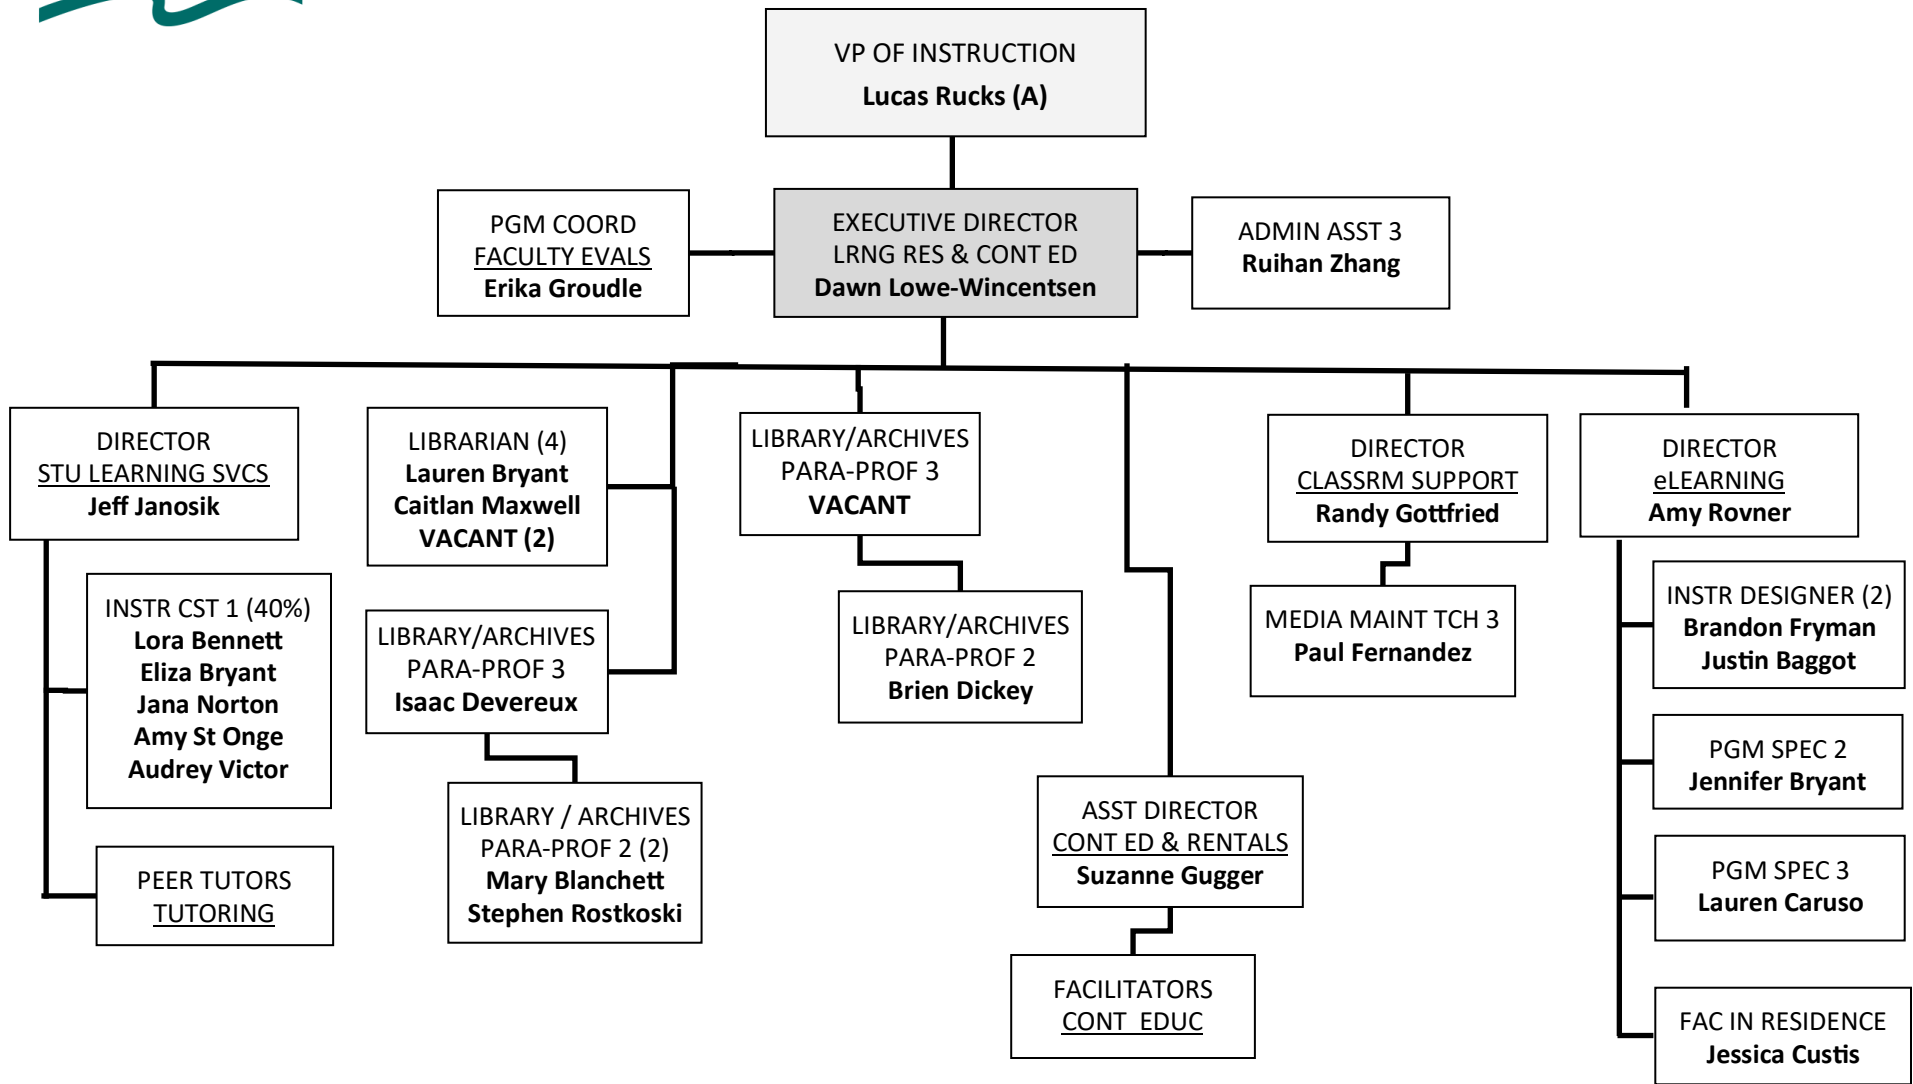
VP OF INSTRUCTION
Lucas Rucks (A)

PGM COORD
FACULTY EVALS
Erika Groudle

EXECUTIVE DIRECTOR
LRNG RES & CONT ED
Dawn Lowe-Wincentsen

ADMIN ASST 3
Ruihan Zhang

DIRECTOR
STU LEARNING SVCS
Jeff Janosik

INSTR CST 1 (40%)
Lora Bennett
Eliza Bryant
Jana Norton
Amy St Onge
Audrey Victor

PEER TUTORS
TUTORING

LIBRARIAN (4)
Lauren Bryant
Caitlan Maxwell
VACANT (2)

LIBRARY/ARCHIVES
PARA-PROF 3
Isaac Devereux

LIBRARY / ARCHIVES
PARA-PROF 2 (2)
Mary Blanchett
Stephen Rostkoski

LIBRARY/ARCHIVES
PARA-PROF 3
VACANT

LIBRARY/ARCHIVES
PARA-PROF 2
Brien Dickey

ASST DIRECTOR
CONT ED & RENTALS
Suzanne Gugger

FACILITATORS
CONT EDUC

DIRECTOR
CLASSRM SUPPORT
Randy Gottfried

MEDIA MAINT TCH 3
Paul Fernandez

DIRECTOR
eLEARNING
Amy Rovner

INSTR DESIGNER (2)
Brandon Fryman
Justin Baggot

PGM SPEC 2
Jennifer Bryant

PGM SPEC 3
Lauren Caruso

FAC IN RESIDENCE
Jessica Custis